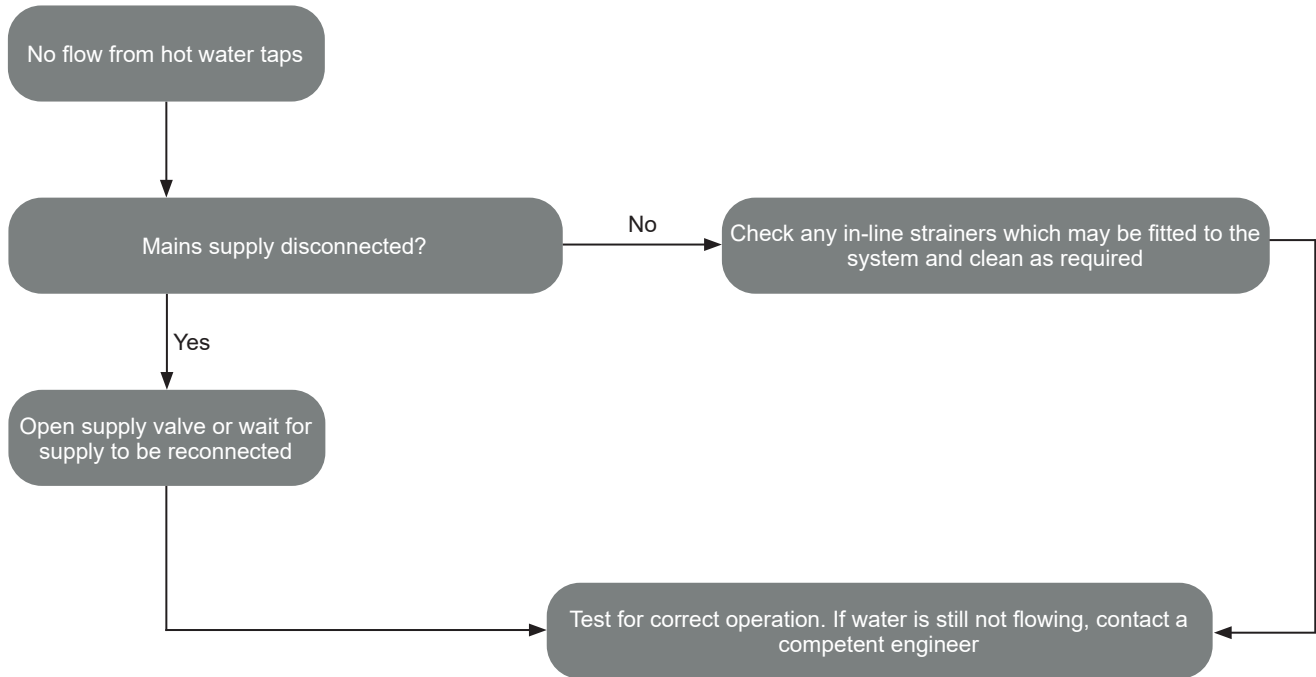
No flow from hot water taps

Mains supply disconnected?

No

Check any in-line strainers which may be fitted to the system and clean as required

Yes

Open supply valve or wait for supply to be reconnected

Test for correct operation. If water is still not flowing, contact a competent engineer